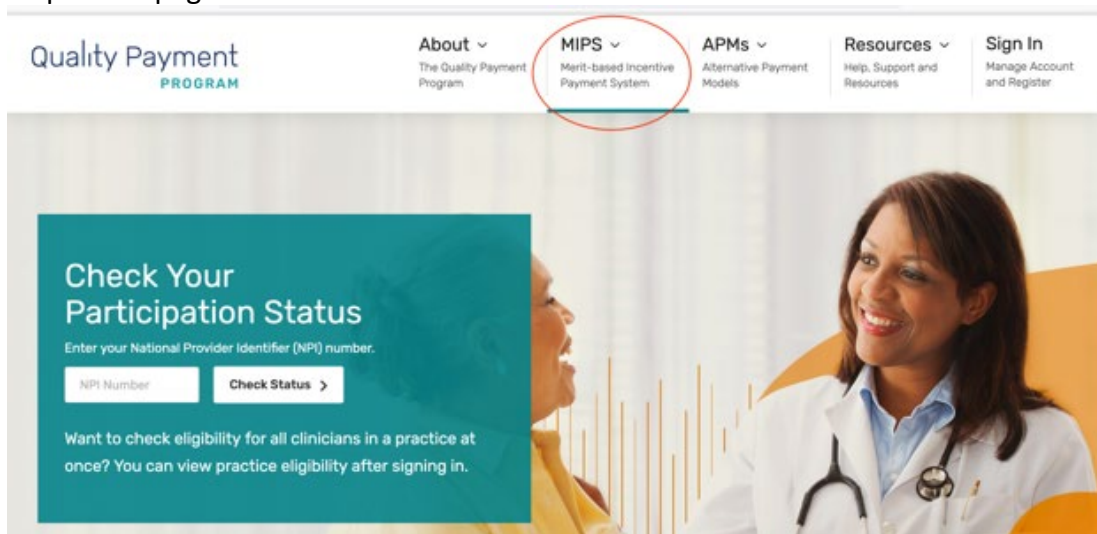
Quality Payment
PROGRAM

About ⌄
The Quality Payment Program

MIPS ⌄
Merit-based Incentive Payment System

APMs ⌄
Alternative Payment Models

Resources ⌄
Help, Support and Resources

Sign In
Manage Account and Register

Check Your Participation Status

Enter your National Provider Identifier (NPI) number.

NPI Number

Check Status >

Want to check eligibility for all clinicians in a practice at once? You can view practice eligibility after signing in.